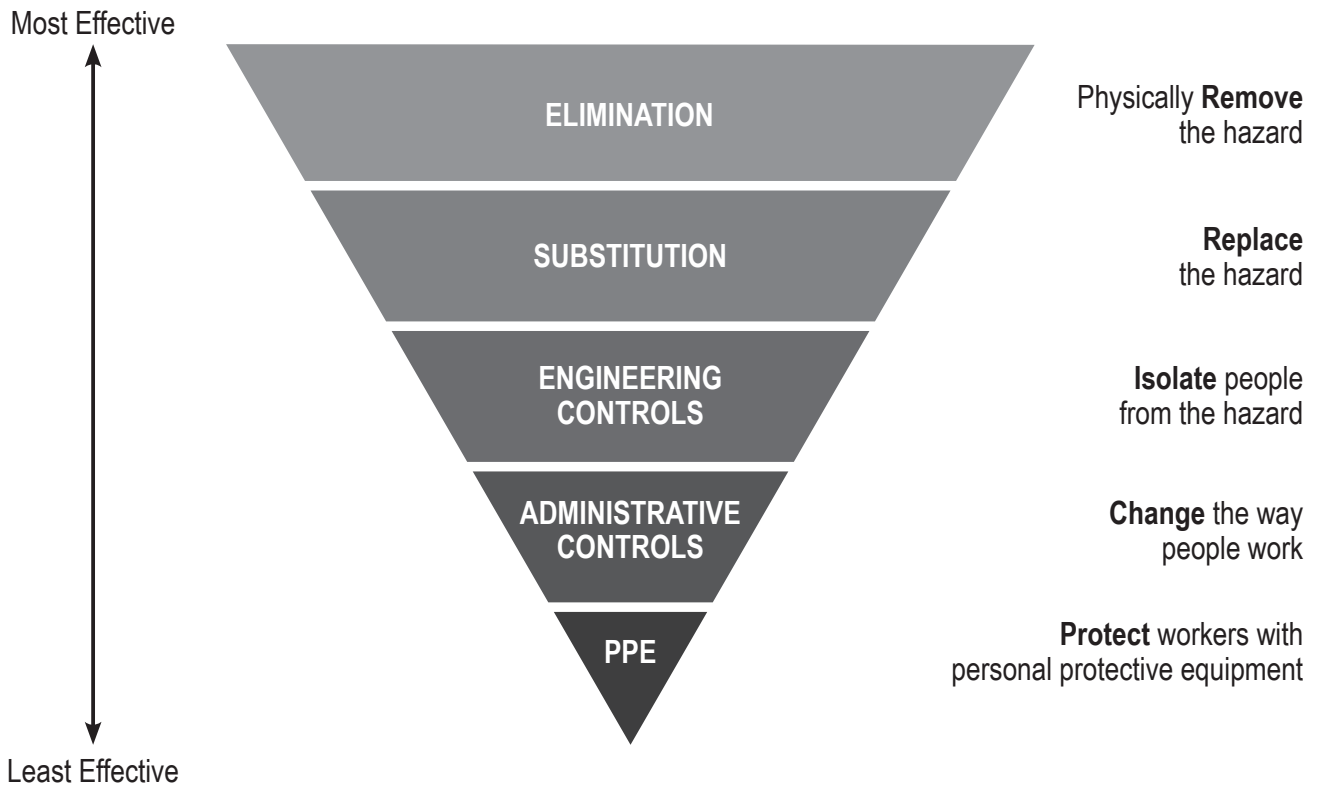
Most Effective

ELIMINATION

Physically Remove the hazard

SUBSTITUTION

Replace the hazard

ENGINEERING CONTROLS

Isolate people from the hazard

ADMINISTRATIVE CONTROLS

Change the way people work

PPE

Protect workers with personal protective equipment

Least Effective